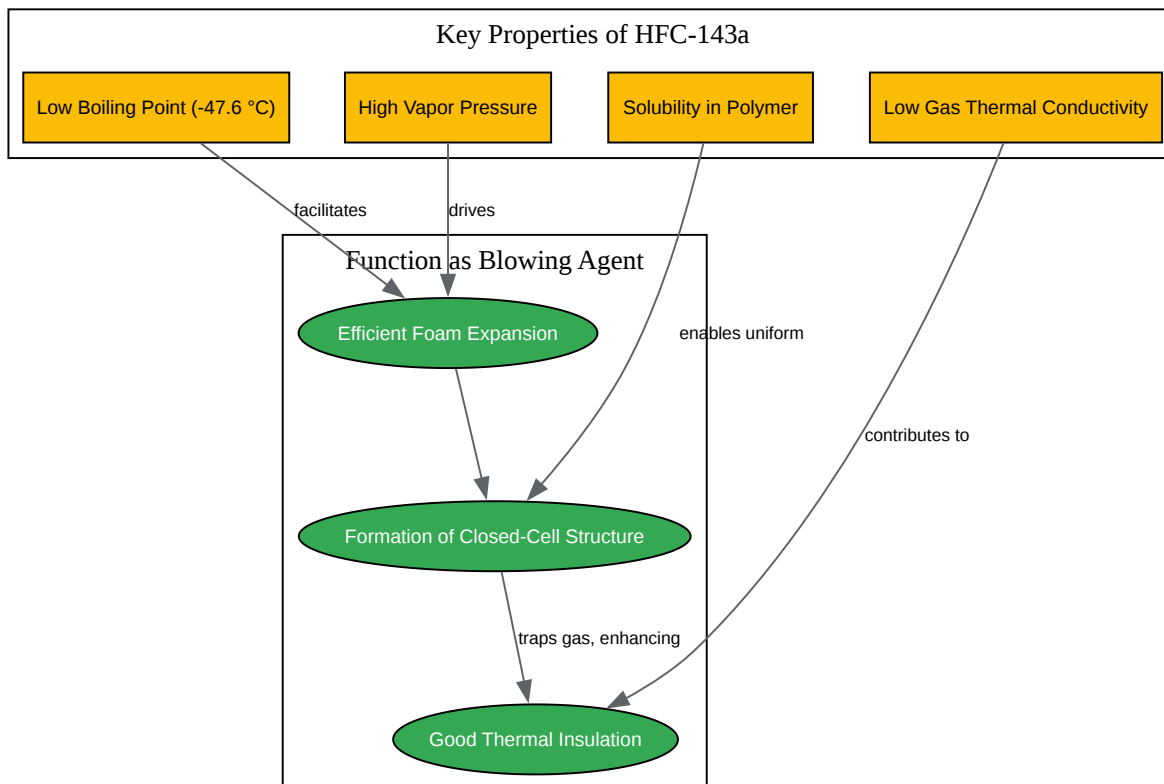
Key Properties of HFC-143a

Low Boiling Point (-47.6 °C)

High Vapor Pressure

Solubility in Polymer

Low Gas Thermal Conductivity

facilitates

drives

Function as Blowing Agent

Efficient Foam Expansion

enables uniform

contributes to

Formation of Closed-Cell Structure

traps gas, enhancing

Good Thermal Insulation